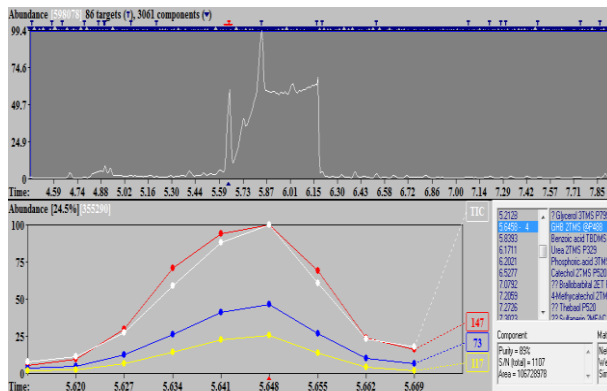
Abundance [598078] 86 targets (▼), 3061 components (▼)

99.4

74.6

49.7

24.9

0

Time: 4.59 4.74 4.88 5.02 5.16 5.30 5.44 5.59 5.73 5.87 6.01 6.15 6.30 6.43 6.58 6.72 6.86 7.00 7.14 7.29 7.42 7.57 7.71 7.85

Abundance [24.5%] [355290]

TIC

100

75

50

25

0

Time: 5.620 5.627 5.634 5.641 5.648 5.655 5.662 5.669

147

73

117

5.2128
5.6459 - 4
5.8393
5.1711
6.2021
6.5277
7.0792
7.2059
7.2726
7.3027

? Glycerol 3TMS P79
GHB 2TMS (GP488
Benzoic acid TBDMS
Urea 2TMS P329
Phosphoric acid 3TM
Catechol 2TMS P520
?? Biallobarbital 2ET
4-Methycatechol 2TM
?? Thebaol P520
?? Sulfamen 2MEAC

Component

Purity = 85%
S/N (total) = 1107
Area = 106728978

Ma
Ne
We
Sa